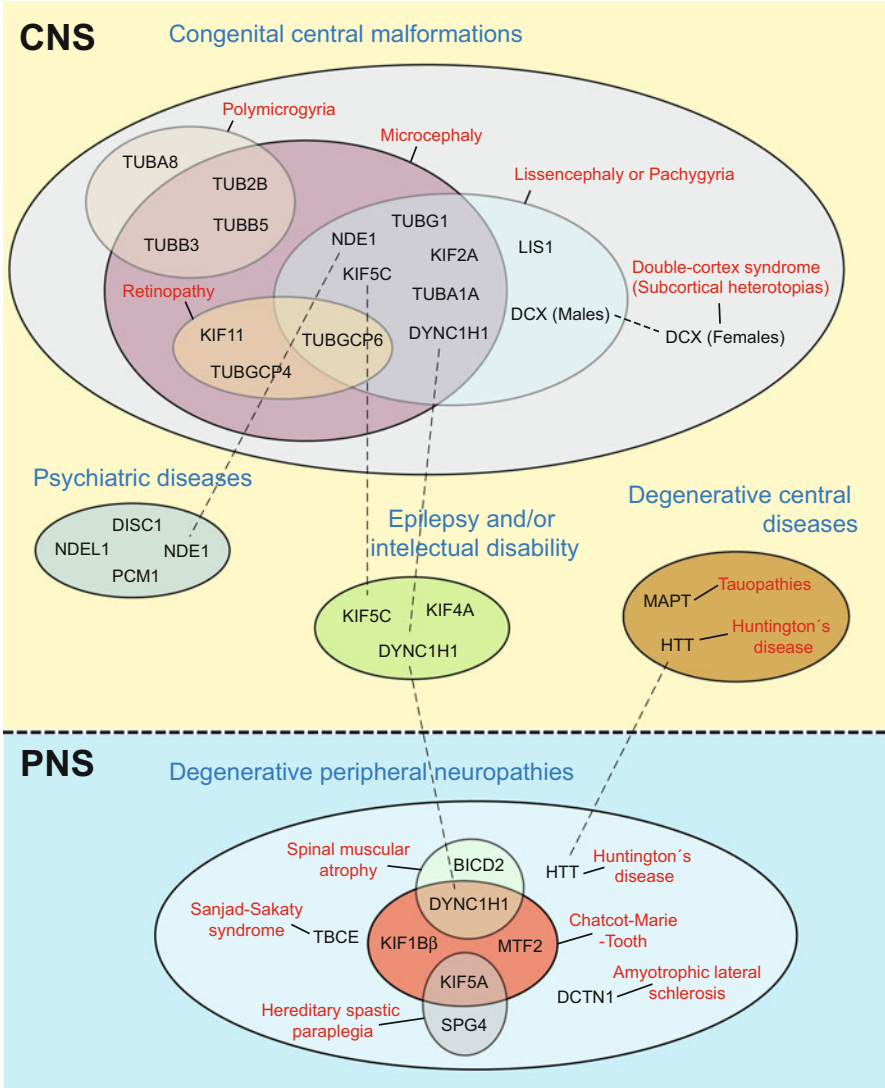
CNS

Congenital central malformations

Polymicrogyria

Microcephaly

Lissencephaly or Pachygyria

TUBA8

TUB2B

TUBB5

TUBB3

TUBG1

NDE1

KIF2A

LIS1

KIF5C

TUBA1A

Double-cortex syndrome (Subcortical heterotopias)

Retinopathy

DCX (Males)

DCX (Females)

KIF11

TUBGCP6

DYNC1H1

TUBGCP4

Psychiatric diseases

DISC1

NDEL1

NDE1

PCM1

Epilepsy and/or intelectual disability

Degenerative central diseases

KIF5C

KIF4A

DYNC1H1

MAPT

Tauopathies

HTT

Huntington´s disease

PNS

Degenerative peripheral neuropathies

Spinal muscular atrophy

BICD2

HTT

Huntington´s disease

Sanjad-Sakaty syndrome

TBCE

DYNC1H1

KIF1Bβ

MTF2

Chatcot-Marie -Tooth

KIF5A

Amyotrophic lateral schlerosis

DCTN1

Hereditary spastic paraplegia

SPG4